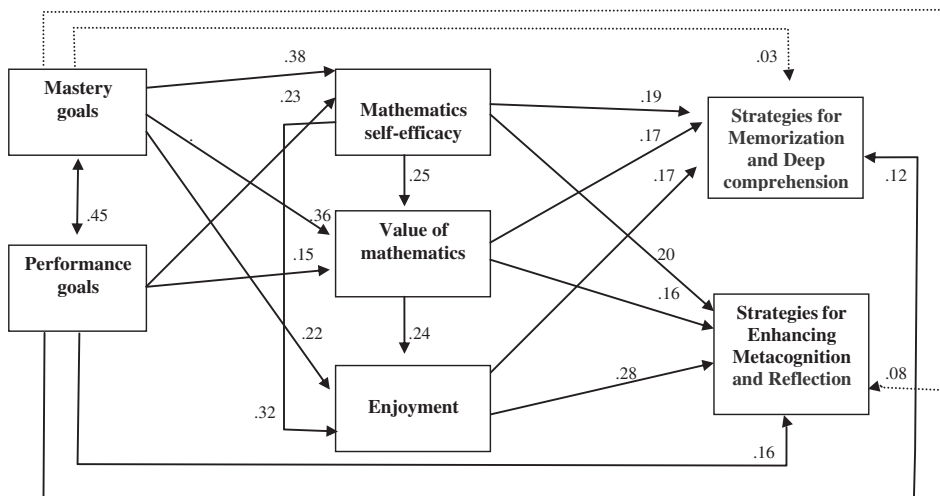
.38
.03
Mastery goals
.23
Mathematics self-efficacy
.19
Strategies for Memorization and Deep comprehension
.17
.25
.17
.12
.45
.36
Value of mathematics
Performance goals
.15
.20
.16
Strategies for Enhancing Metacognition and Reflection
.22
.24
.28
.08
.32
Enjoyment
.16